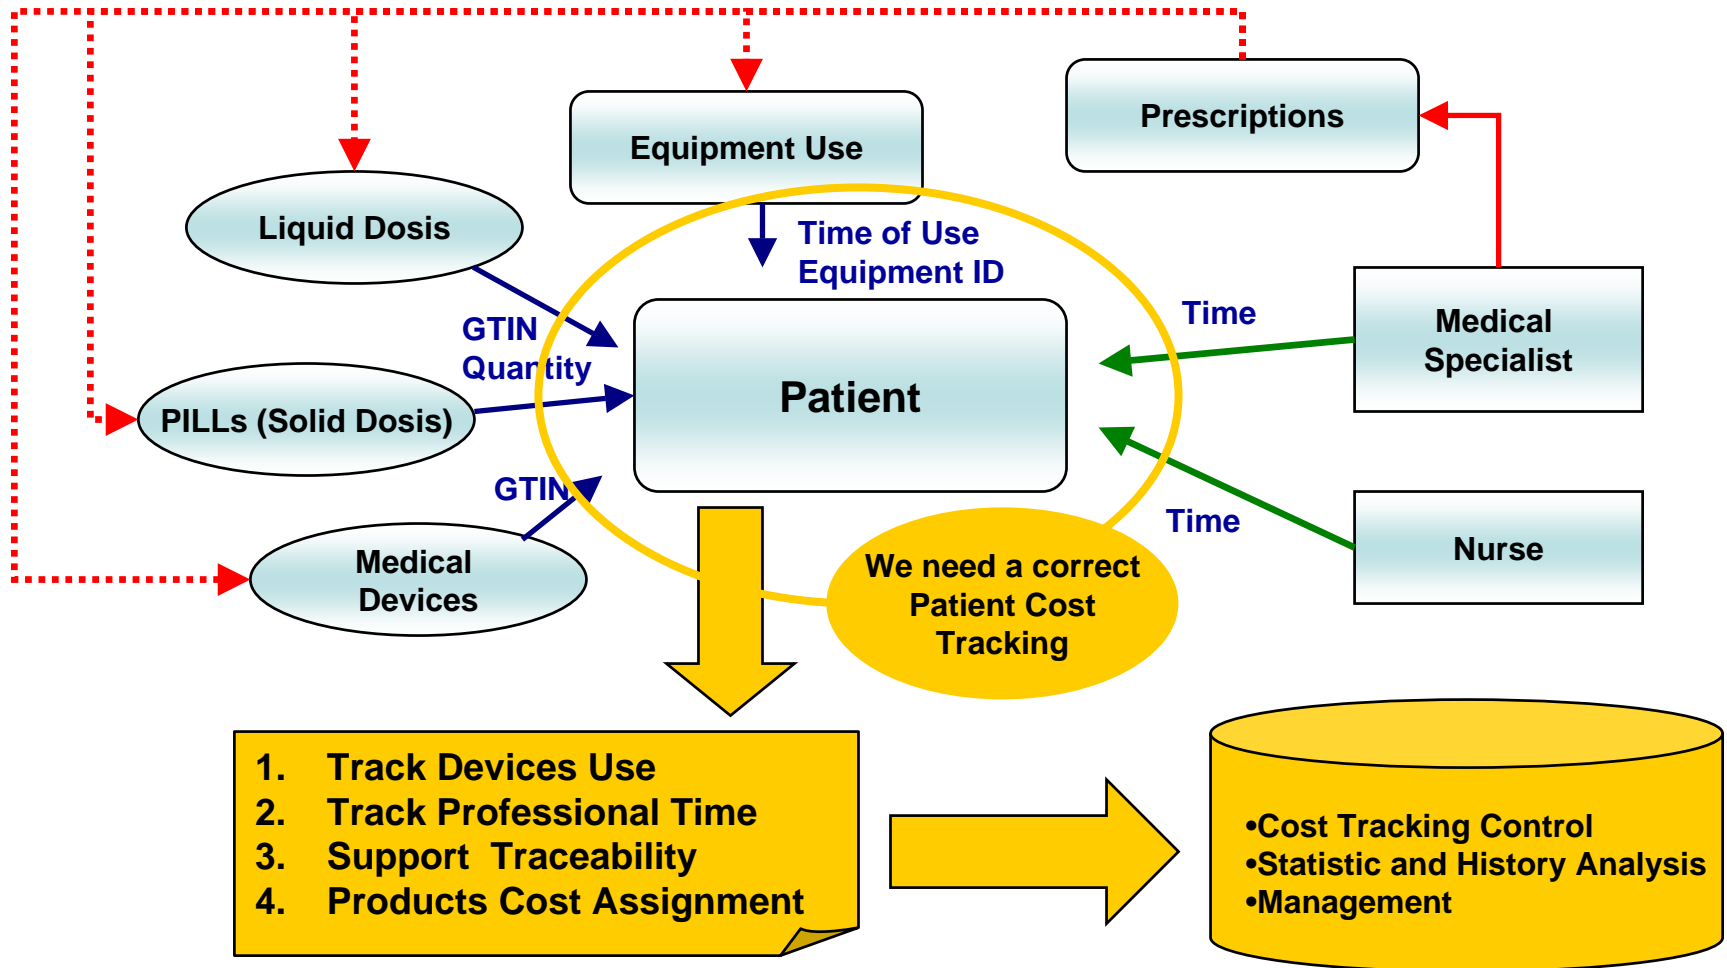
Equipment Use

Prescriptions

Liquid Dosis

Time of Use
Equipment ID

GTIN
Quantity

Time

Medical Specialist

PILLs (Solid Dosis)

Patient

GTIN

Time

Nurse

Medical Devices

We need a correct Patient Cost Tracking

1. Track Devices Use
2. Track Professional Time
3. Support Traceability
4. Products Cost Assignment

•Cost Tracking Control
•Statistic and History Analysis
•Management